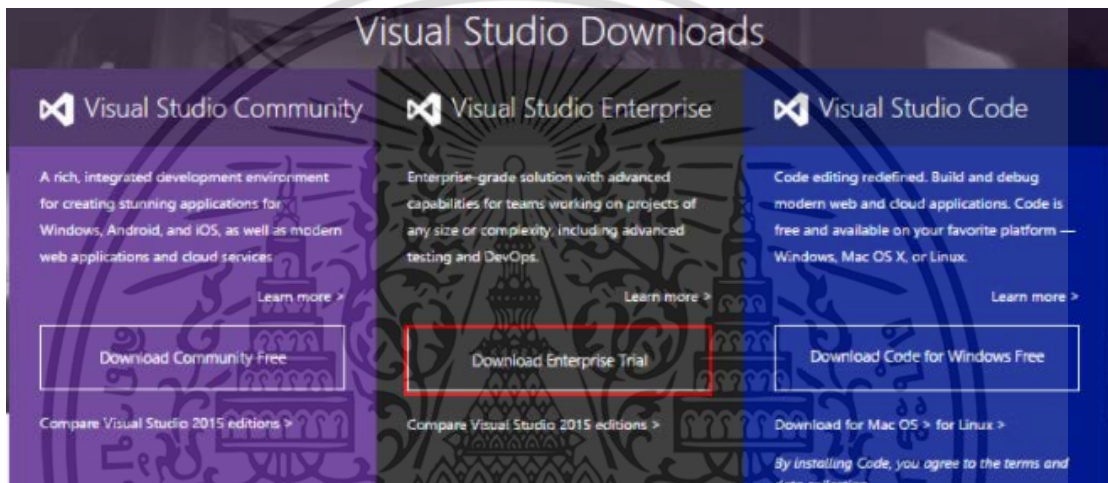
Visual Studio Downloads

Visual Studio Community

A rich, integrated development environment for creating stunning applications for Windows, Android, and iOS, as well as modern web applications and cloud services

Learn more >

Download Community Free

Compare Visual Studio 2015 editions >

Visual Studio Enterprise

Enterprise-grade solution with advanced capabilities for teams working on projects of any size or complexity, including advanced testing and DevOps.

Learn more >

Download Enterprise Trial

Compare Visual Studio 2015 editions >

Visual Studio Code

Code editing redefined. Build and debug modern web and cloud applications. Code is free and available on your favorite platform — Windows, Mac OS X, or Linux.

Learn more >

Download Code for Windows Free

Download for Mac OS > for Linux >

By installing Code, you agree to the terms and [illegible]